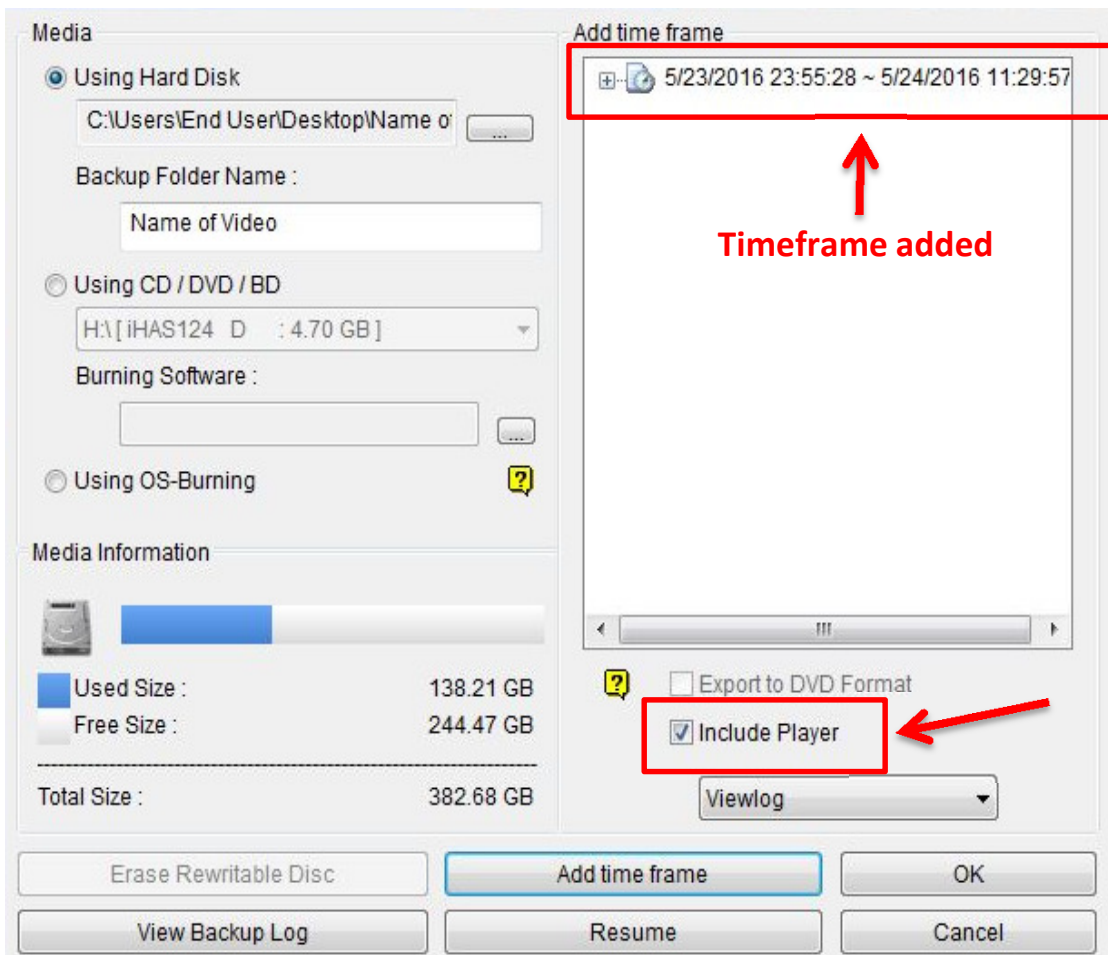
Media

Using Hard Disk

C:\Users\End User\Desktop\Name o

...

Backup Folder Name :

Name of Video

Using CD / DVD / BD

H:\ [ iHAS124 D : 4.70 GB ]

Burning Software :

...

Using OS-Burning

?

Media Information

Used Size : 138.21 GB

Free Size : 244.47 GB

Total Size : 382.68 GB

Add time frame

5/23/2016 23:55:28 ~ 5/24/2016 11:29:57

Timeframe added

III

?

Export to DVD Format

Include Player

Viewlog

Erase Rewritable Disc

Add time frame

OK

View Backup Log

Resume

Cancel